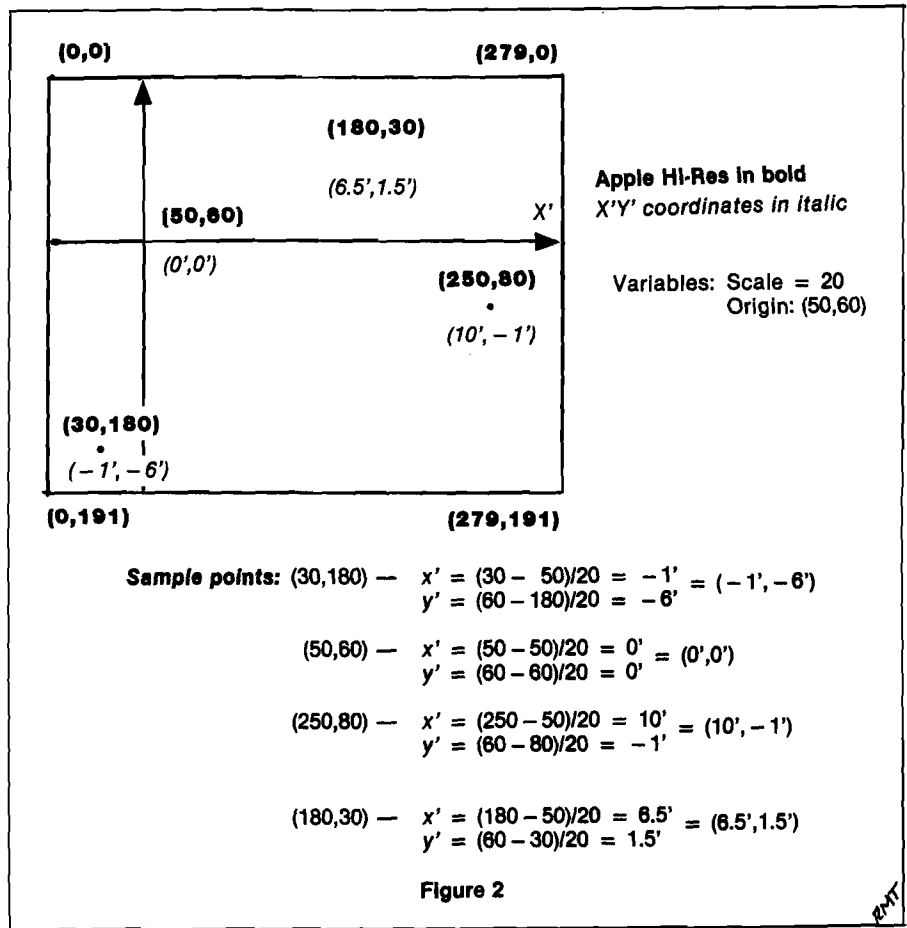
(0,0)

(279,0)

(180,30)

(6.5',1.5')

(50,60)

X'

(0',0')

(250,80)

(10', − 1')

(30,180)

( − 1', − 6')

(0,191)

(279,191)

Apple Hi-Res in bold
X'Y' coordinates in italic

Variables: Scale = 20
Origin: (50,60)

Sample points: (30,180) — $x' = (30 - 50)/20 = -1'$, $y' = (60 - 180)/20 = -6'$ = ( − 1', − 6')

(50,60) — $x' = (50 - 50)/20 = 0'$, $y' = (60 - 60)/20 = 0'$ = (0',0')

(250,80) — $x' = (250 - 50)/20 = 10'$, $y' = (60 - 80)/20 = -1'$ = (10', − 1')

(180,30) — $x' = (180 - 50)/20 = 6.5'$, $y' = (60 - 30)/20 = 1.5'$ = (6.5',1.5')

Figure 2

RMT